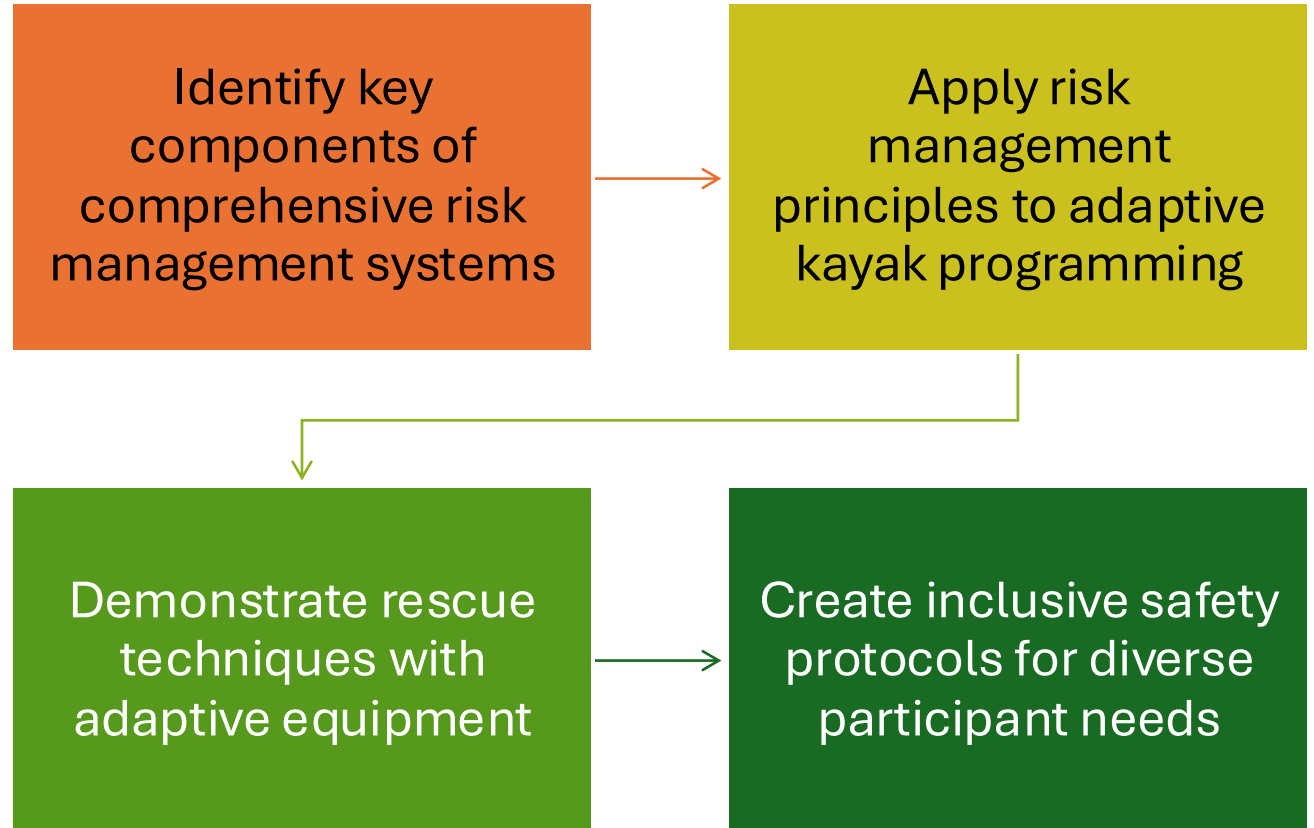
Identify key components of comprehensive risk management systems

Apply risk management principles to adaptive kayak programming

Demonstrate rescue techniques with adaptive equipment

Create inclusive safety protocols for diverse participant needs